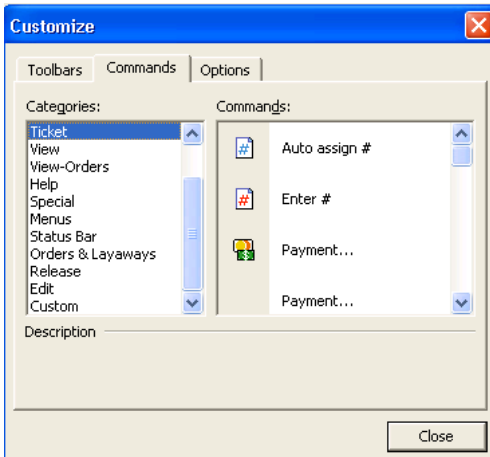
Customize

Toolbars
Commands
Options

Categories:
Ticket
View
View-Orders
Help
Special
Menus
Status Bar
Orders & Layaways
Release
Edit
Custom

Commands:
Auto assign #
Enter #
Payment...
Payment...

Description

Close